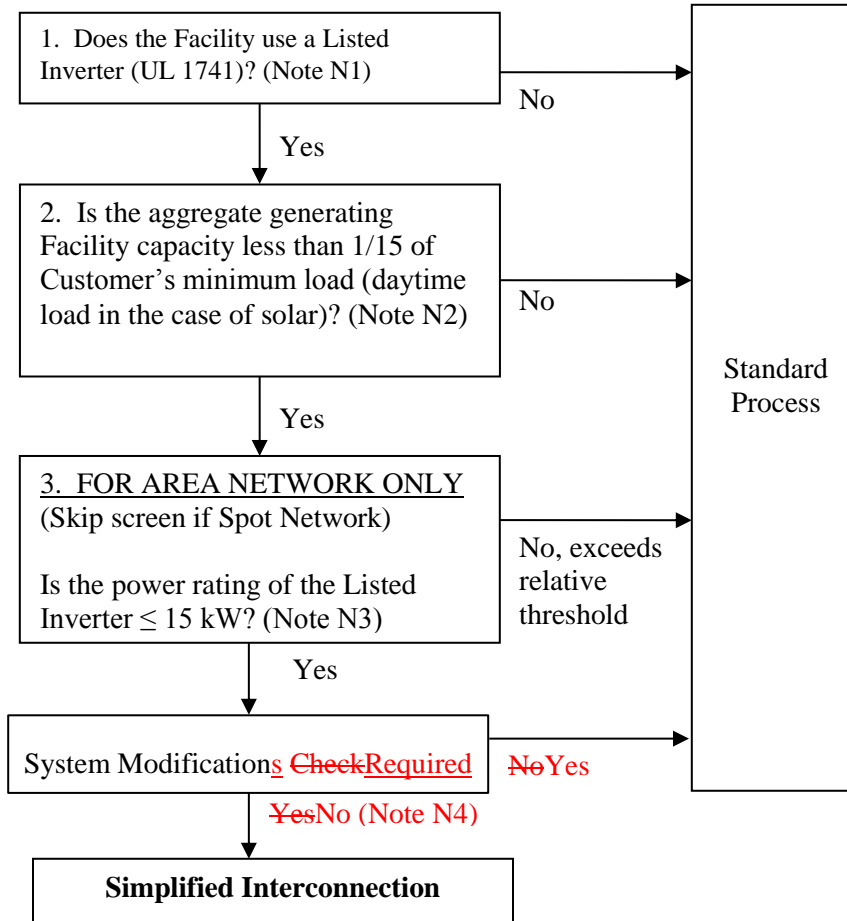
1. Does the Facility use a Listed Inverter (UL 1741)? (Note N1)

No

Yes

2. Is the aggregate generating Facility capacity less than 1/15 of Customer's minimum load (daytime load in the case of solar)? (Note N2)

No

Standard Process

Yes

3. FOR AREA NETWORK ONLY
(Skip screen if Spot Network)

Is the power rating of the Listed Inverter ≤ 15 kW? (Note N3)

No, exceeds relative threshold

Yes

System Modifications CheckRequired

NoYes

YesNo (Note N4)

**Simplified Interconnection**